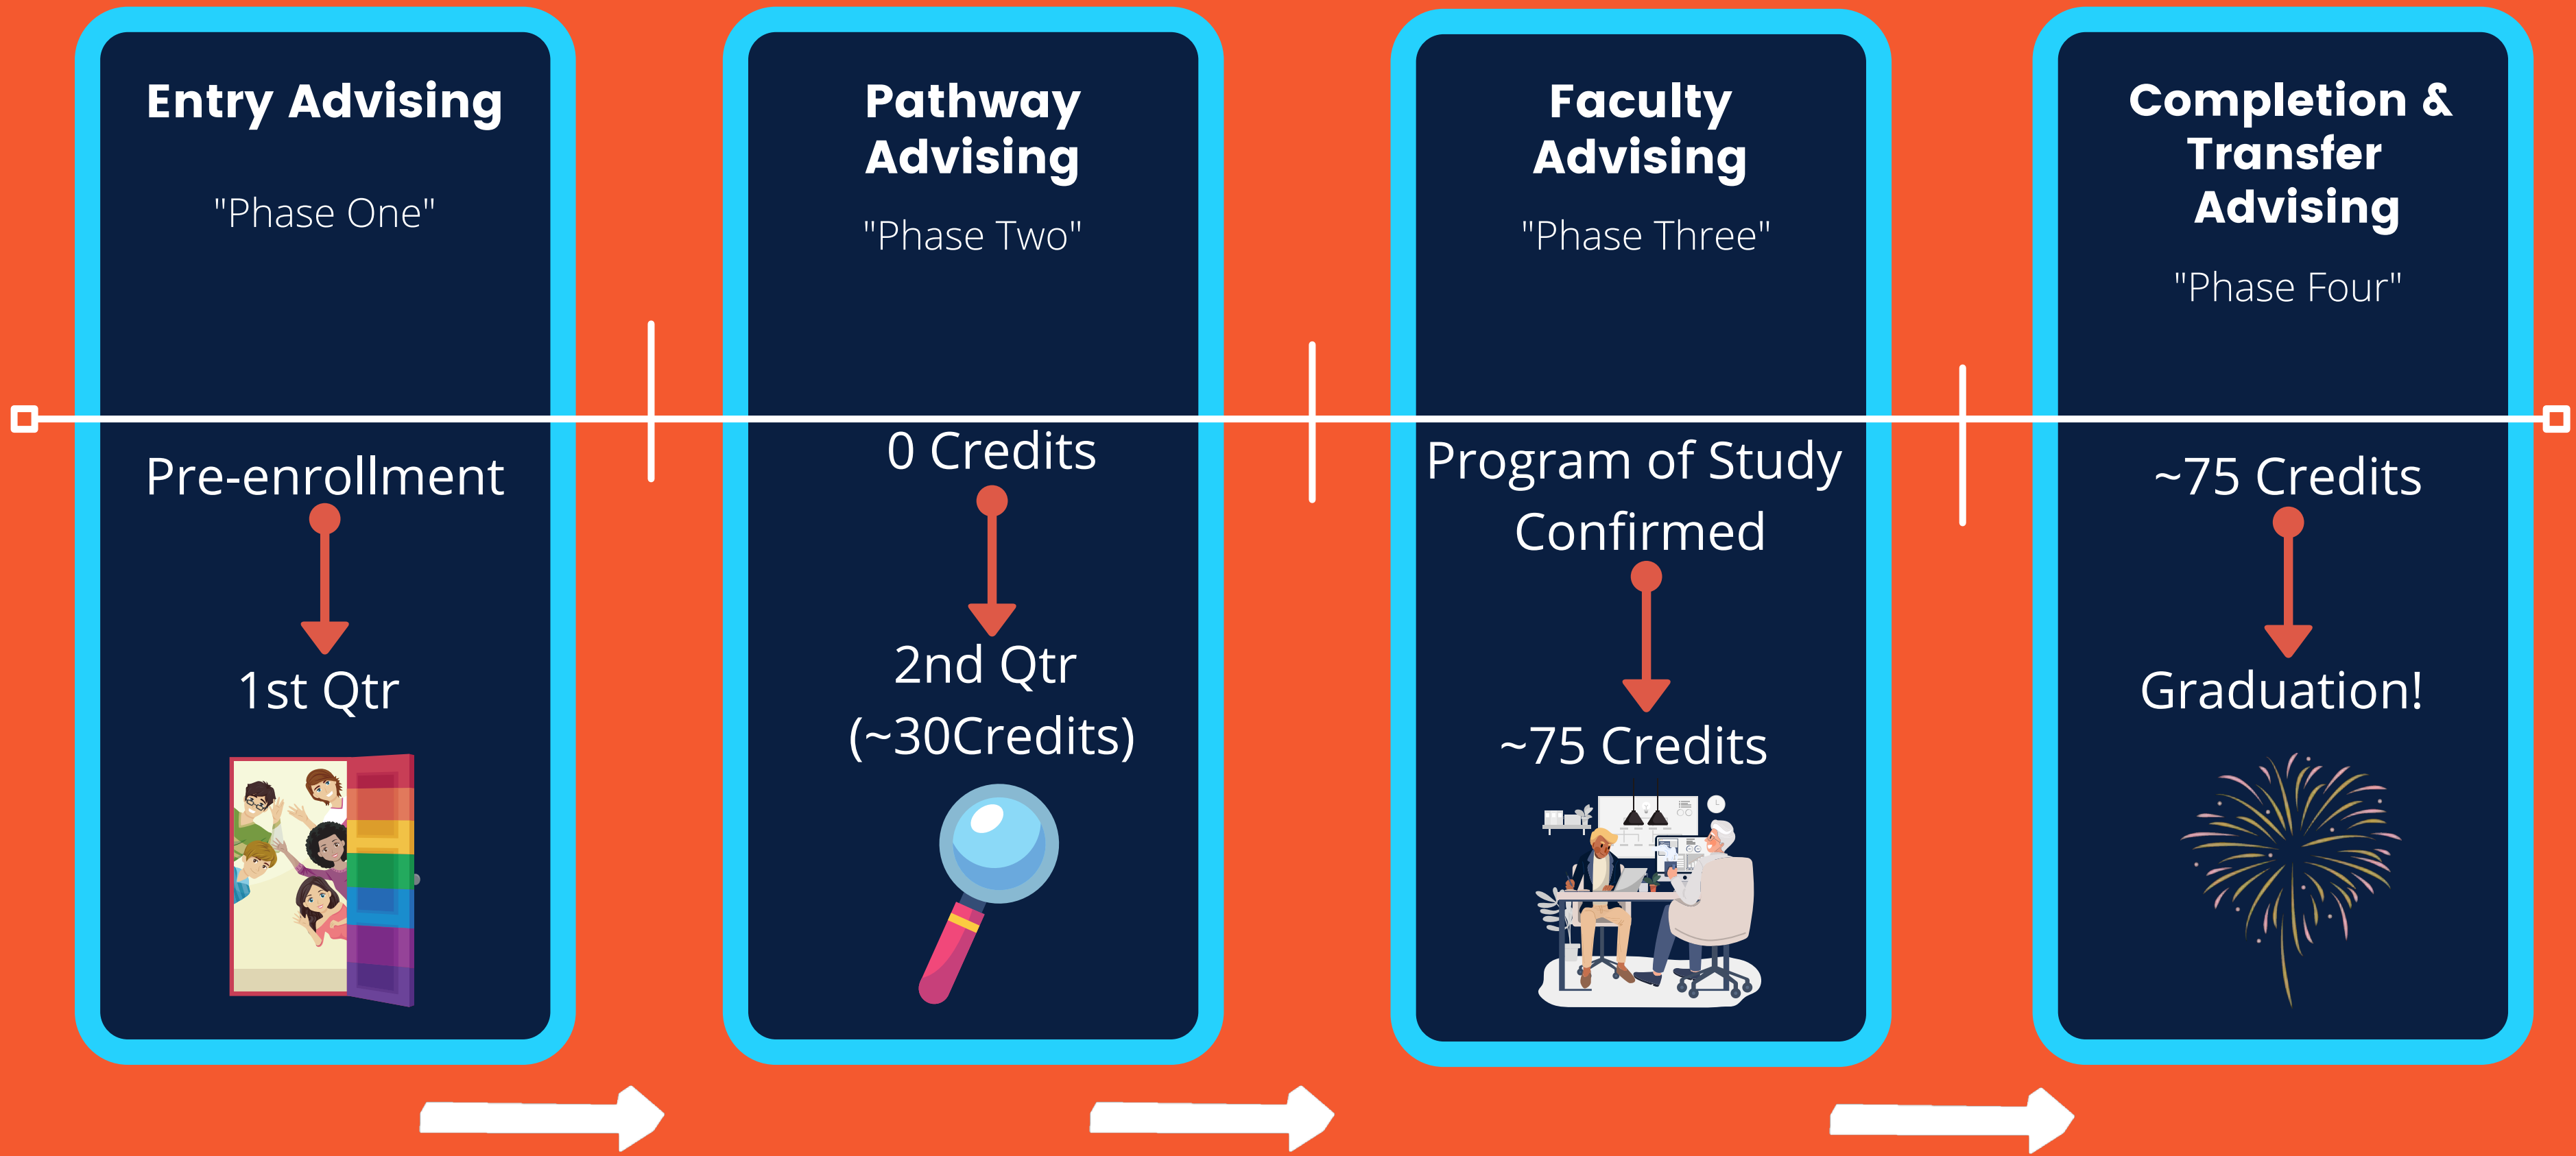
Entry Advising

"Phase One"

Pre-enrollment

1st Qtr

Pathway Advising

"Phase Two"

0 Credits

2nd Qtr (~30Credits)

Faculty Advising

"Phase Three"

Program of Study Confirmed

~75 Credits

Completion & Transfer Advising

"Phase Four"

~75 Credits

Graduation!